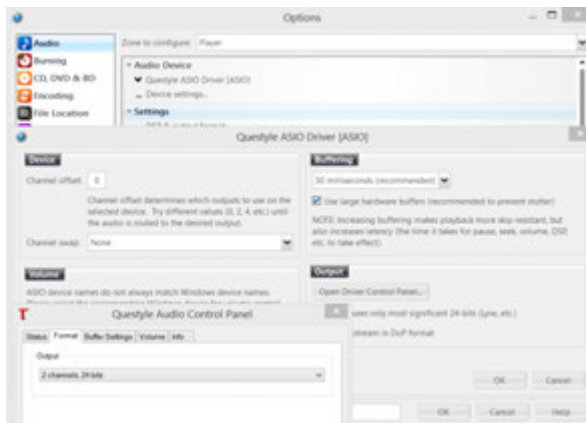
Options

Audio
Burning
CD, DVD & BD
Encoding
File Location

Zone to configure: Player

Audio Device
Questyle ASIO Driver [ASIO]
Device settings...
Settings

Questyle ASIO Driver [ASIO]

Device

Channel offset: 0

Channel offset determines which outputs to use on the selected device. Try different values (0, 2, 4, etc.) until the audio is routed to the desired output.

Channel swap: None

Volume

ASIO device names do not always match Windows device names.

Buffering

50 milliseconds (recommended)

Use large hardware buffers (recommended to prevent stutter)

NOTE: Increasing buffering makes playback more skip resistant, but also increases latency (the time it takes for pause, seek, volume, DSP, etc. to take effect).

Output

Open Driver Control Panel...

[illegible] uses only most significant 24-bits (lyric, etc.)

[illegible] stream in DoP format

OK Cancel

OK Cancel Help

Questyle Audio Control Panel

Status Format Buffer Settings Volume Info

Output

2 channels, 24 bits